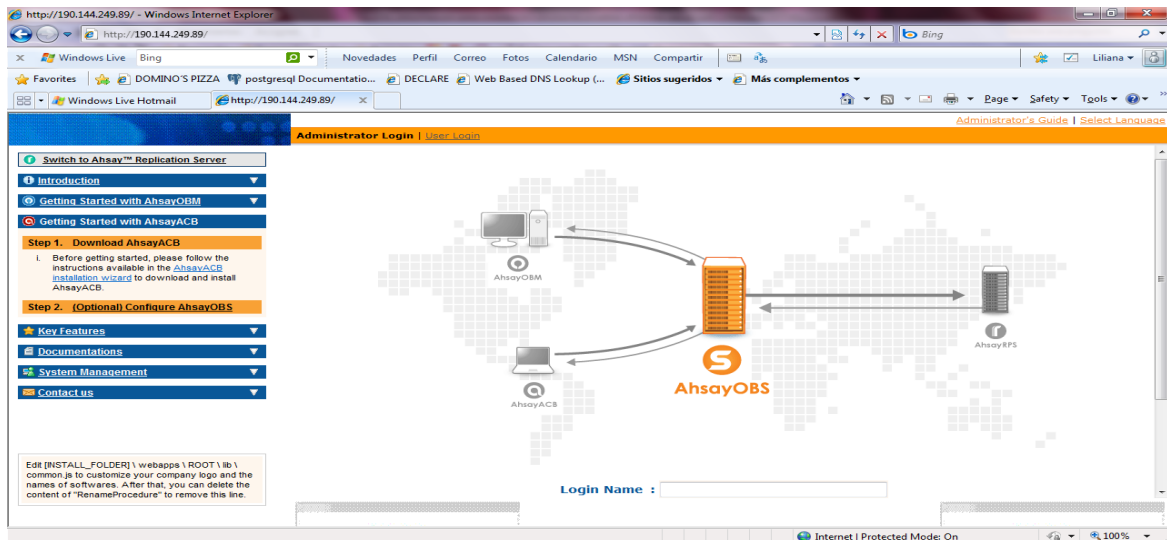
http://190.144.249.89/ - Windows Internet Explorer

http://190.144.249.89/

Bing

Windows Live Bing

Novedades Perfil Correo Fotos Calendario MSN Compartir

Liliana

Favorites DOMINO'S PIZZA postgresql Documentatio... DECLARE Web Based DNS Lookup (... Sitios sugeridos Más complementos

Windows Live Hotmail http://190.144.249.89/

Page Safety Tools

Administrator Login | User Login

Administrator's Guide | Select Language

Switch to Ahsay™ Replication Server

Introduction

Getting Started with AhsayOBM

Getting Started with AhsayACB

Step 1. Download AhsayACB

i. Before getting started, please follow the instructions available in the AhsayACB installation wizard to download and install AhsayACB.

Step 2. (Optional) Configure AhsayOBS

Key Features

Documentations

System Management

Contact us

Edit [INSTALL_FOLDER] \ webapps \ ROOT \ lib \ common.js to customize your company logo and the names of softwares. After that, you can delete the content of "RenameProcedure" to remove this line.

AhsayOBM

AhsayACB

AhsayOBS

AhsayRPS

Login Name :

Internet | Protected Mode: On

100%